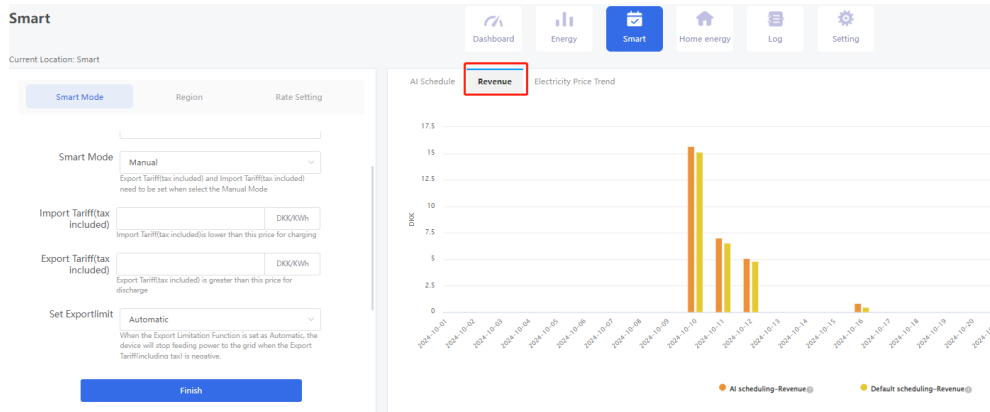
Smart

Dashboard Energy Smart Home energy Log Setting

Current Location: Smart

Smart Mode Region Rate Setting

Smart Mode
Manual
Export Tariff(tax included) and Import Tariff(tax included) need to be set when select the Manual Mode

Import Tariff(tax included)
DKK/KWh
Import Tariff(tax included)is lower than this price for charging

Export Tariff(tax included)
DKK/KWh
Export Tariff(tax included) is greater than this price for discharge

Set Exportlimit
Automatic
When the Export Limitation Function is set as Automatic, the device will stop feeding power to the grid when the Export Tariff(including tax) is negative.

Finish

AI Schedule Revenue Electricity Price Trend

DKK

17.5
15
12.5
10
7.5
5
2.5
0

2024-10-01 2024-10-02 2024-10-03 2024-10-04 2024-10-05 2024-10-06 2024-10-07 2024-10-08 2024-10-09 2024-10-10 2024-10-11 2024-10-12 2024-10-13 2024-10-14 2024-10-15 2024-10-16 2024-10-17 2024-10-18 2024-10-19 2024-10-20

AI scheduling-Revenue Default scheduling-Revenue